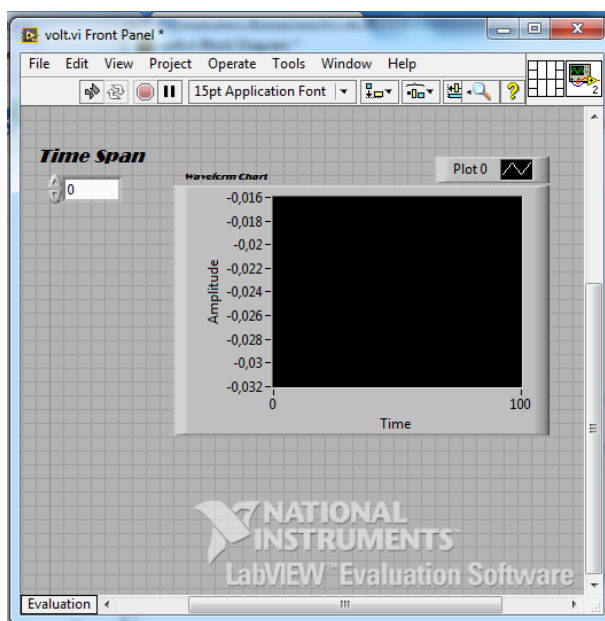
volt.vi Front Panel *

File Edit View Project Operate Tools Window Help

15pt Application Font

2

Time Span

0

Waveform Chart

Plot 0

-0,016
-0,018
-0,02
-0,022
-0,024
-0,026
-0,028
-0,03
-0,032

Amplitude

0

100

Time

NATIONAL INSTRUMENTS

LabVIEW Evaluation Software

Evaluation